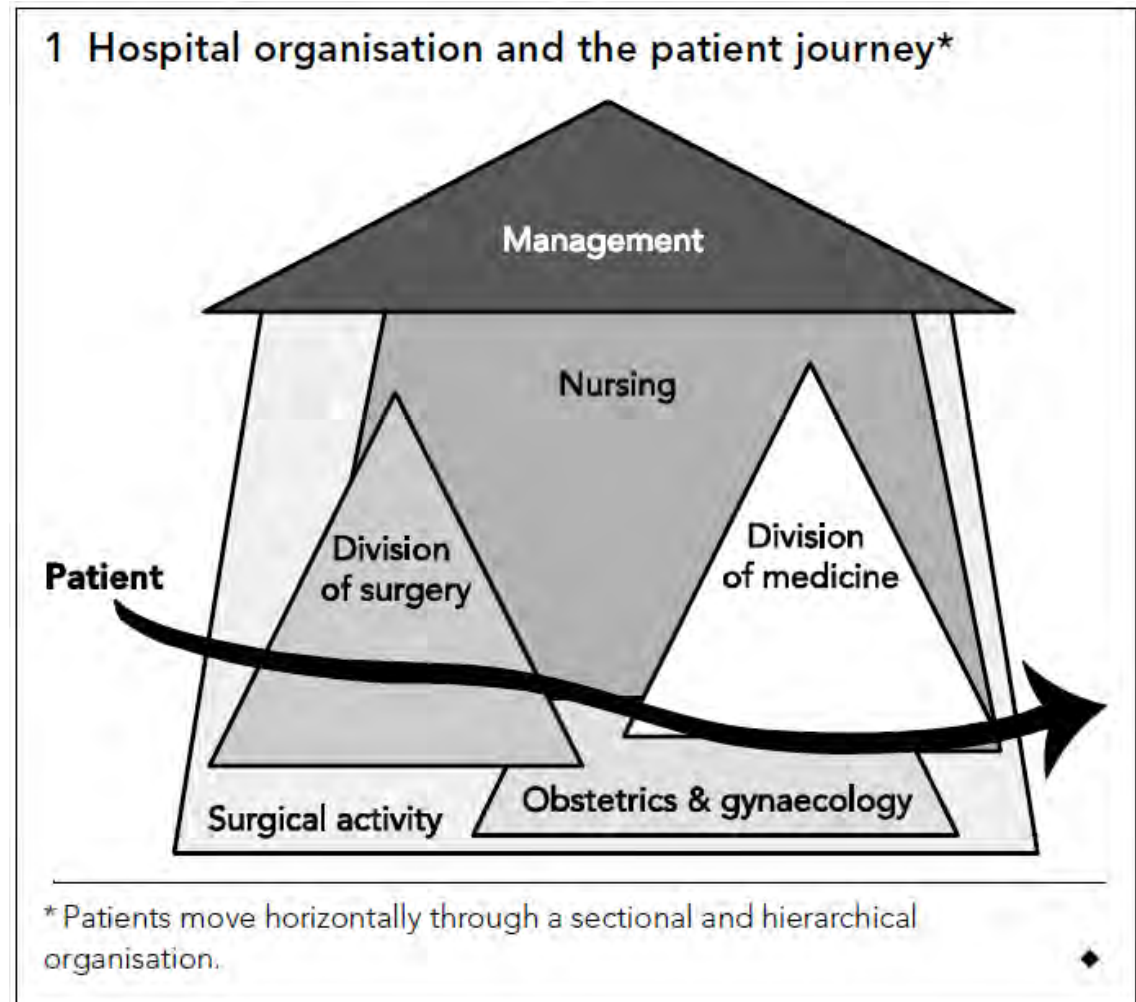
1 Hospital organisation and the patient journey*

Management

Nursing

Division of surgery

Division of medicine

Patient

Surgical activity

Obstetrics & gynaecology

* Patients move horizontally through a sectional and hierarchical organisation.

◆